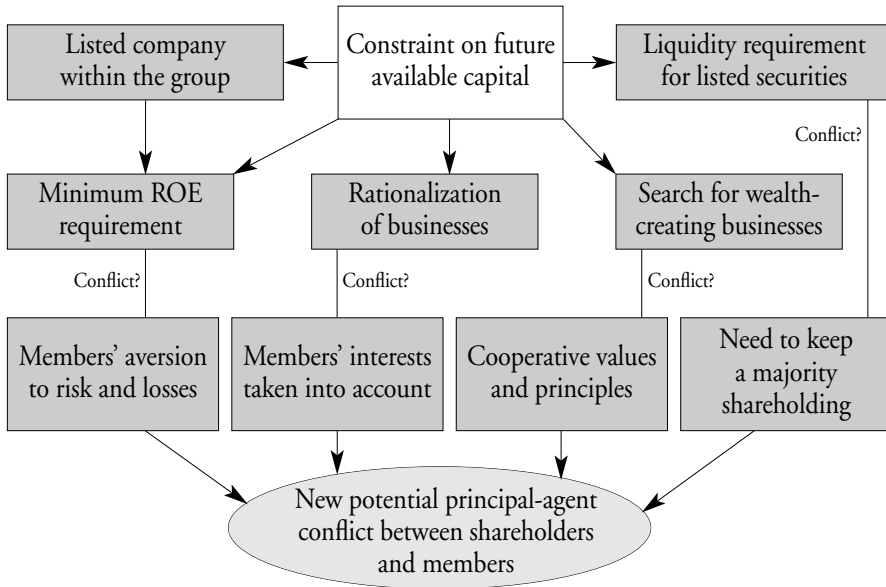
Listed company within the group

Constraint on future available capital

Liquidity requirement for listed securities

Conflict?

Minimum ROE requirement

Rationalization of businesses

Search for wealth-creating businesses

Conflict?

Conflict?

Conflict?

Members' aversion to risk and losses

Members' interests taken into account

Cooperative values and principles

Need to keep a majority shareholding

New potential principal-agent conflict between shareholders and members